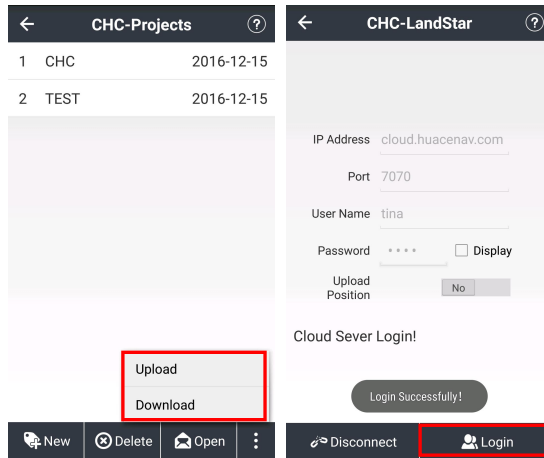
CHC-Projects

1 CHC 2016-12-15

2 TEST 2016-12-15

Upload

Download

New Delete Open

CHC-LandStar

IP Address cloud.huacenav.com

Port 7070

User Name tina

Password •••• Display

Upload Position No

Cloud Sever Login!

Login Successfully!

Disconnect Login